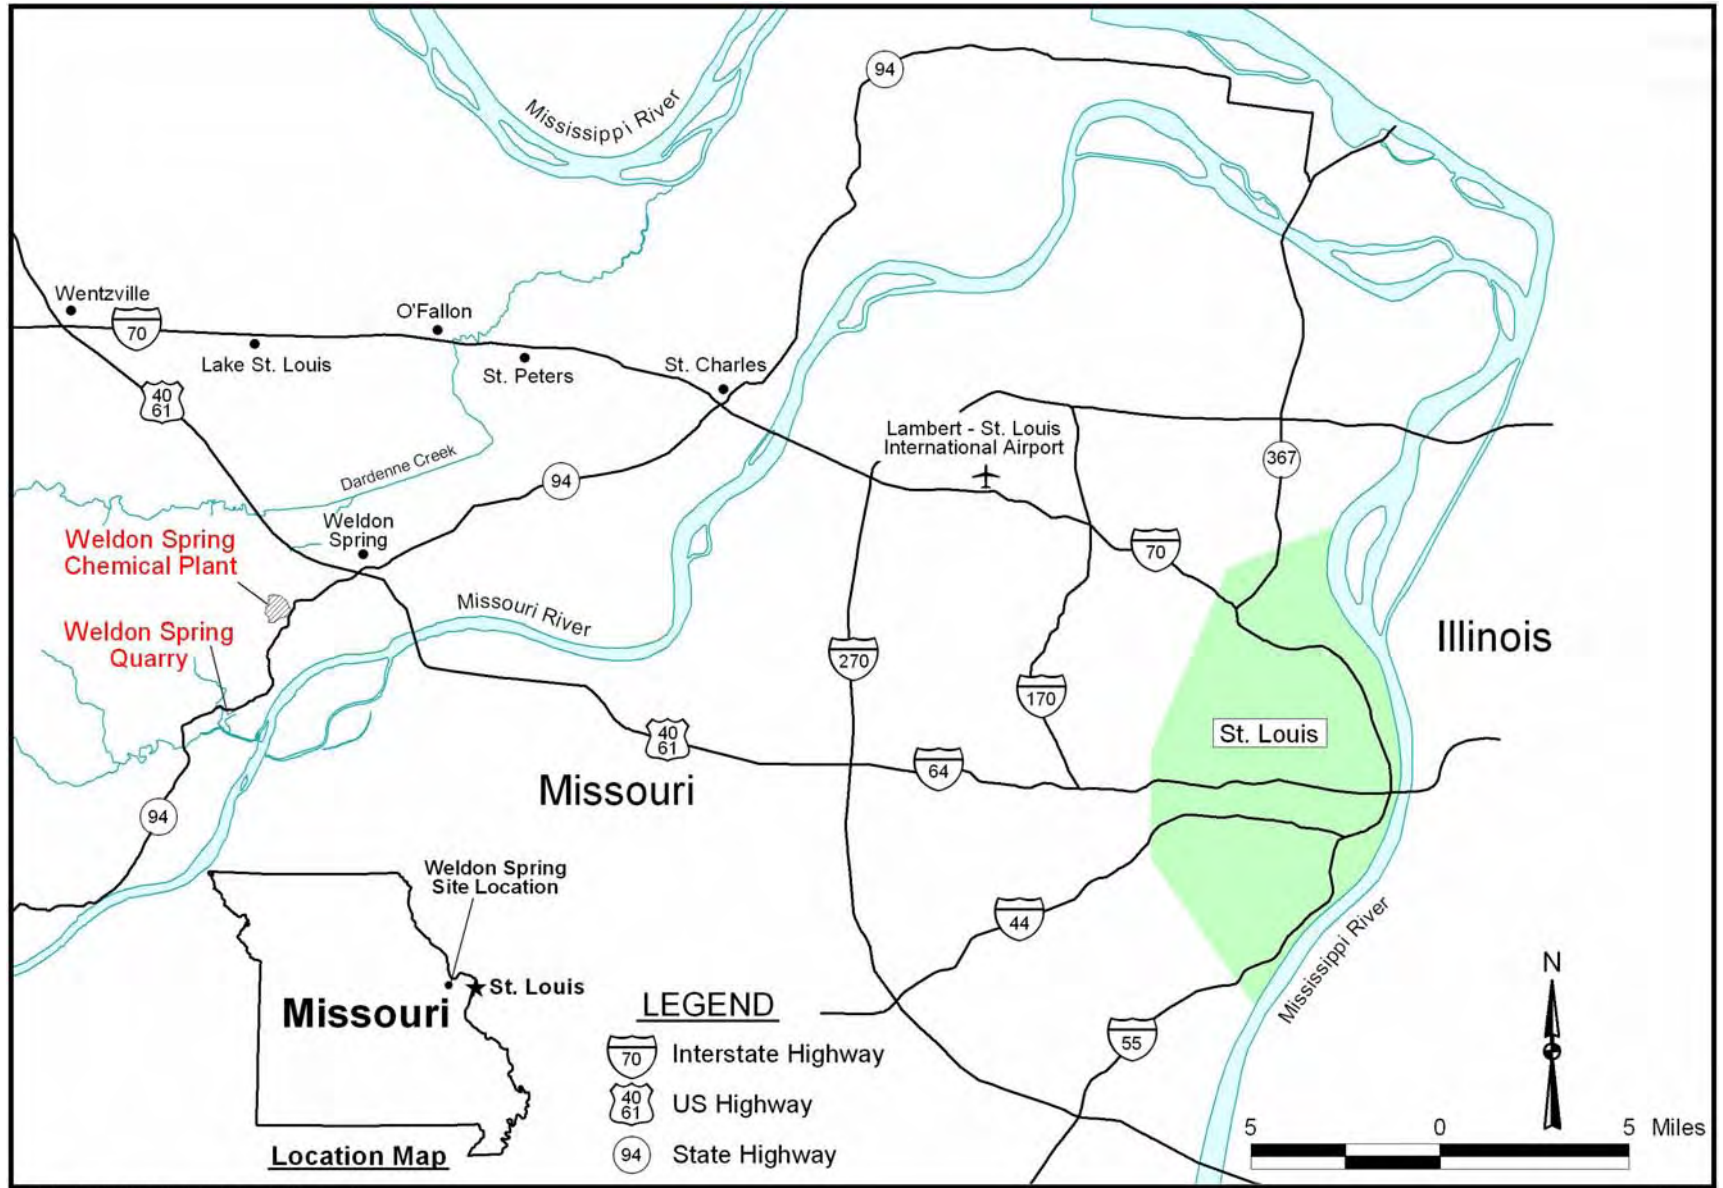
Mississippi River
94
Wentzville
70
O'Fallon
Lake St. Louis
St. Peters
St. Charles
40
61
Lambert - St. Louis International Airport
367
Dardenne Creek
94
Weldon Spring
Weldon Spring Chemical Plant
70
Missouri River
Weldon Spring Quarry
270
170
Illinois
St. Louis
40
61
64
Missouri
94
Weldon Spring Site Location
St. Louis
Missouri
44
Mississippi River
LEGEND
70 Interstate Highway
40 61 US Highway
94 State Highway
55
N
5 0 5 Miles
Location Map